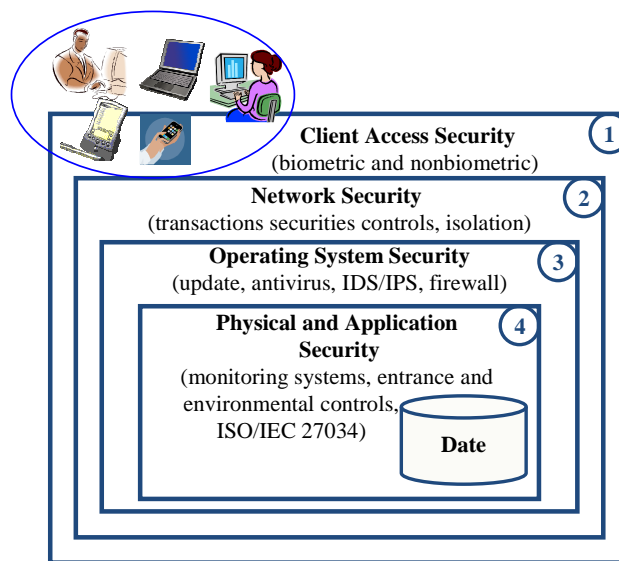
Client Access Security
(biometric and nonbiometric)

1

Network Security
(transactions securities controls, isolation)

2

Operating System Security
(update, antivirus, IDS/IPS, firewall)

3

Physical and Application Security
(monitoring systems, entrance and environmental controls, ISO/IEC 27034)

4

Date